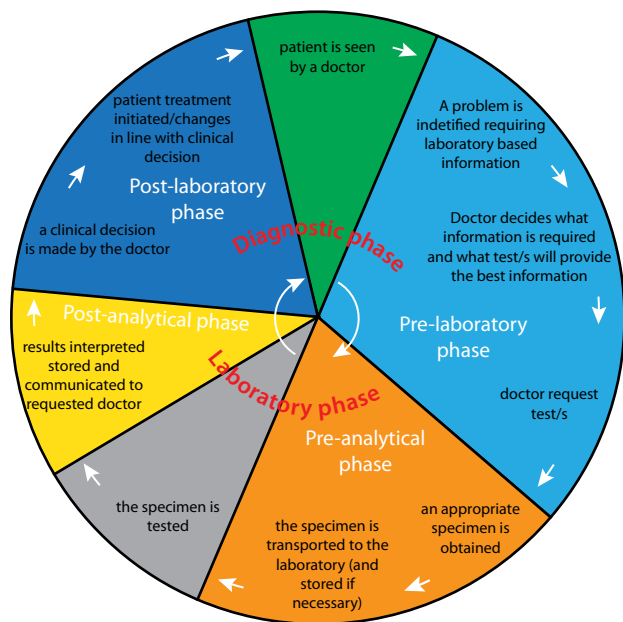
patient is seen by a doctor

A problem is indetified requiring laboratory based information

Doctor decides what information is required and what test/s will provide the best information

Pre-laboratory phase

doctor request test/s

Pre-analytical phase

an appropriate specimen is obtained

the specimen is transported to the laboratory (and stored if necessary)

the specimen is tested

Post-analytical phase

results interpreted stored and communicated to requested doctor

Post-laboratory phase

a clinical decision is made by the doctor

patient treatment initiated/changes in line with clinical decision

Diagnostic phase

Laboratory phase